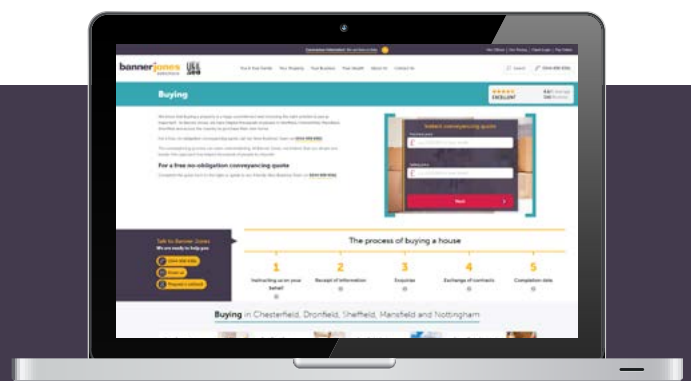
banner jones

Buying

EXCELLENT

For a free no-obligation conveyancing quote

Instant conveyancing quote

Next

Talk to Banner Jones
We are ready to help you

The process of buying a house

1
Instructing us on your behalf

2
Receipt of information

3
Enquiries

4
Exchange of contracts

5
Completion date

Buying in Chesterfield, Dronfield, Sheffield, Mansfield and Nottingham